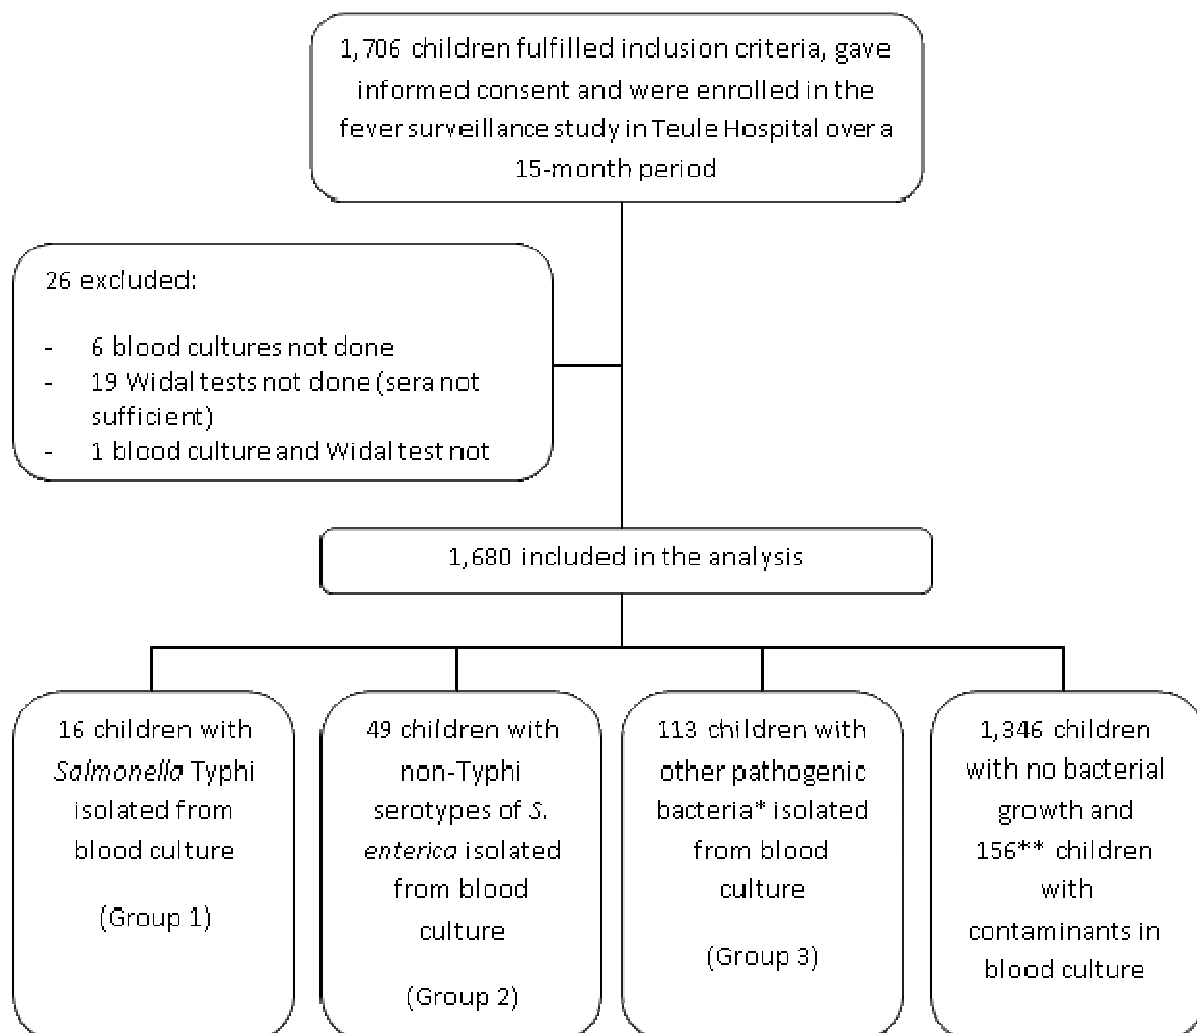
1,706 children fulfilled inclusion criteria, gave informed consent and were enrolled in the fever surveillance study in Teule Hospital over a 15-month period

26 excluded:

- 6 blood cultures not done
- 19 Widal tests not done (sera not sufficient)
- 1 blood culture and Widal test not

1,680 included in the analysis

16 children with *Salmonella* Typhi isolated from blood culture

(Group 1)

49 children with non-Typhi serotypes of *S. enterica* isolated from blood culture

(Group 2)

113 children with other pathogenic bacteria* isolated from blood culture

(Group 3)

1,346 children with no bacterial growth and 156** children with contaminants in blood culture